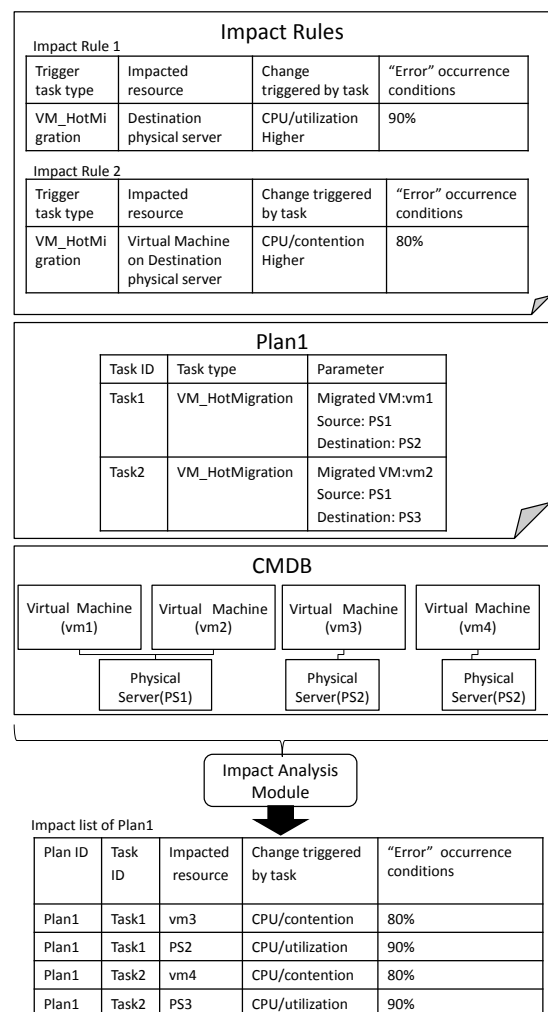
Impact Rules

Impact Rule 1

| Trigger task type | Impacted resource | Change triggered by task | “Error” occurrence conditions |
|---|---|---|---|
| VM_HotMigration | Destination physical server | CPU/utilization Higher | 90% |

Impact Rule 2

| Trigger task type | Impacted resource | Change triggered by task | “Error” occurrence conditions |
|---|---|---|---|
| VM_HotMigration | Virtual Machine on Destination physical server | CPU/contention Higher | 80% |

Plan1

| Task ID | Task type | Parameter |
|---|---|---|
| Task1 | VM_HotMigration | Migrated VM:vm1 Source: PS1 Destination: PS2 |
| Task2 | VM_HotMigration | Migrated VM:vm2 Source: PS1 Destination: PS3 |

CMDB

Virtual Machine (vm1)
Virtual Machine (vm2)
Virtual Machine (vm3)
Virtual Machine (vm4)
Physical Server(PS1)
Physical Server(PS2)
Physical Server(PS2)

Impact Analysis Module

Impact list of Plan1

| Plan ID | Task ID | Impacted resource | Change triggered by task | “Error” occurrence conditions |
|---|---|---|---|---|
| Plan1 | Task1 | vm3 | CPU/contention | 80% |
| Plan1 | Task1 | PS2 | CPU/utilization | 90% |
| Plan1 | Task2 | vm4 | CPU/contention | 80% |
| Plan1 | Task2 | PS3 | CPU/utilization | 90% |